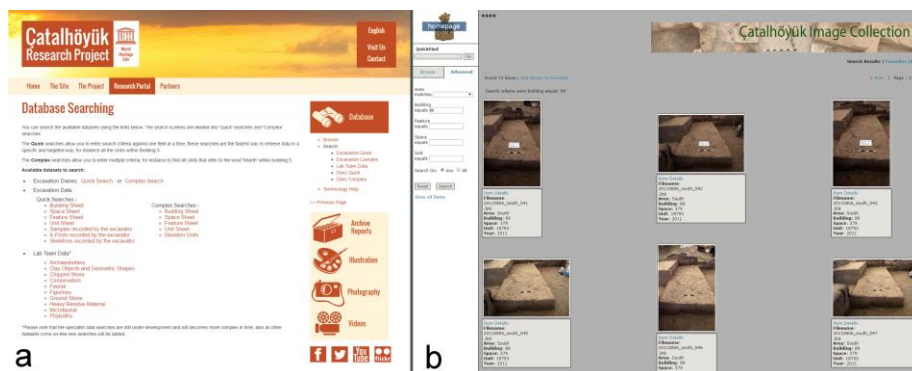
Çatalhöyük Research Project

World Heritage Site

English
Visit Us
Contact

Home The Site The Project Research Portal Partners

Database Searching

You can search the available datasets using the links below. The search screens are divided into 'Quick' searches and 'Complex' searches.

The Quick searches allow you to enter search criteria against one field at a time. These searches are the fastest way to retrieve data in a specific and targeted way, for instance all the units within Building 5.

The Complex searches allow you to enter multiple criteria, for instance to find all units that refer to the word 'hearth' within building 5.

Available datasets to search:

Excavation Diaries: Quick Search or Complex Search

Excavation Data

Quick Searches -
Building Sheet
Space Sheet
Feature Sheet
Unit Sheet
Samples recorded by the excavator
X-Finds recorded by the excavator
Skeletons recorded by the excavator

Complex Searches -
Building Sheet
Space Sheet
Feature Sheet
Unit Sheet
Skeleton Units

Lab Team Data*

Archaeobotany
Clay Objects and Geometric Shapes
Chipped Stone
Conservation
Faunal
Figurines
Ground Stone
Heavy Residue Material
Microfaunal
Phytoliths

*Please note that the specialist data searches are still under development and will become more complex in time, also as other datasets come on-line new searches will be added.

Database

Browse
Search
Excavation Quick
Excavation Complex
Lab Team Data
Diary Quick
Diary Complex
Terminology Help

<< Previous Page

Archive Reports
Illustration
Photography
Videos

a

homepage

QuickFind
Go

Browse Advanced

Area matches
Building equals 89
Feature equals
Space equals
Unit equals
Search On: Any All
Reset Search
Show All Items

b

Çatalhöyük Image Collection

Search Results | Cancel Search

Found 75 items | Add Result To Favorites

Search criteria were Building equals '89'

< Prev | Page |

Item Details
Filename: 20110806_south_041.jpg
Area: South
Building: 89
Space: 379
Unit: 19793
Year: 2011

Item Details
Filename: 20110806_south_042.jpg
Area: South
Building: 89
Space: 379
Unit: 19793
Year: 2011

Item Details
Filename: 20110806_south_043.jpg
Area: South
Building: 89
Space: 379
Unit: 19793
Year: 2011

Item Details
Filename: 20110806_south_045.jpg
Area: South
Building: 89
Space: 379
Unit: 19793
Year: 2011

Item Details
Filename: 20110806_south_046.jpg
Area: South
Building: 89
Space: 379
Unit: 19793
Year: 2011

Item Details
Filename: 20110806_south_047.jpg
Area: South
Building: 89
Space: 379
Unit: 19793
Year: 2011